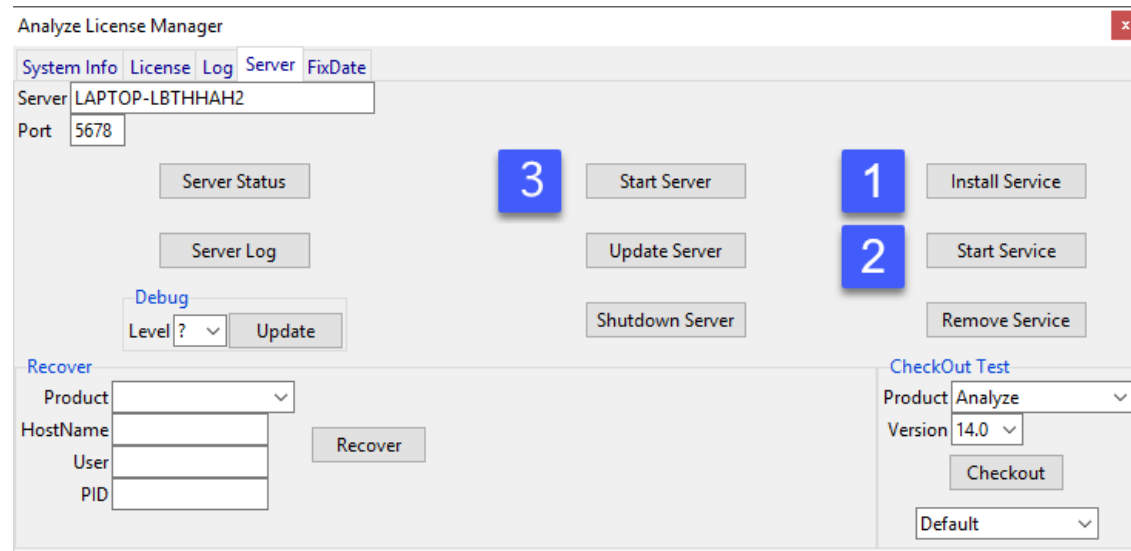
Analyze License Manager

x

System Info License Log Server FixDate

Server LAPTOP-LBTHHAH2

Port 5678

Server Status

3

Start Server

1

Install Service

Server Log

Update Server

2

Start Service

Debug

Level ?

Update

Shutdown Server

Remove Service

Recover

Product

HostName

User

PID

Recover

CheckOut Test

Product Analyze

Version 14.0

Checkout

Default